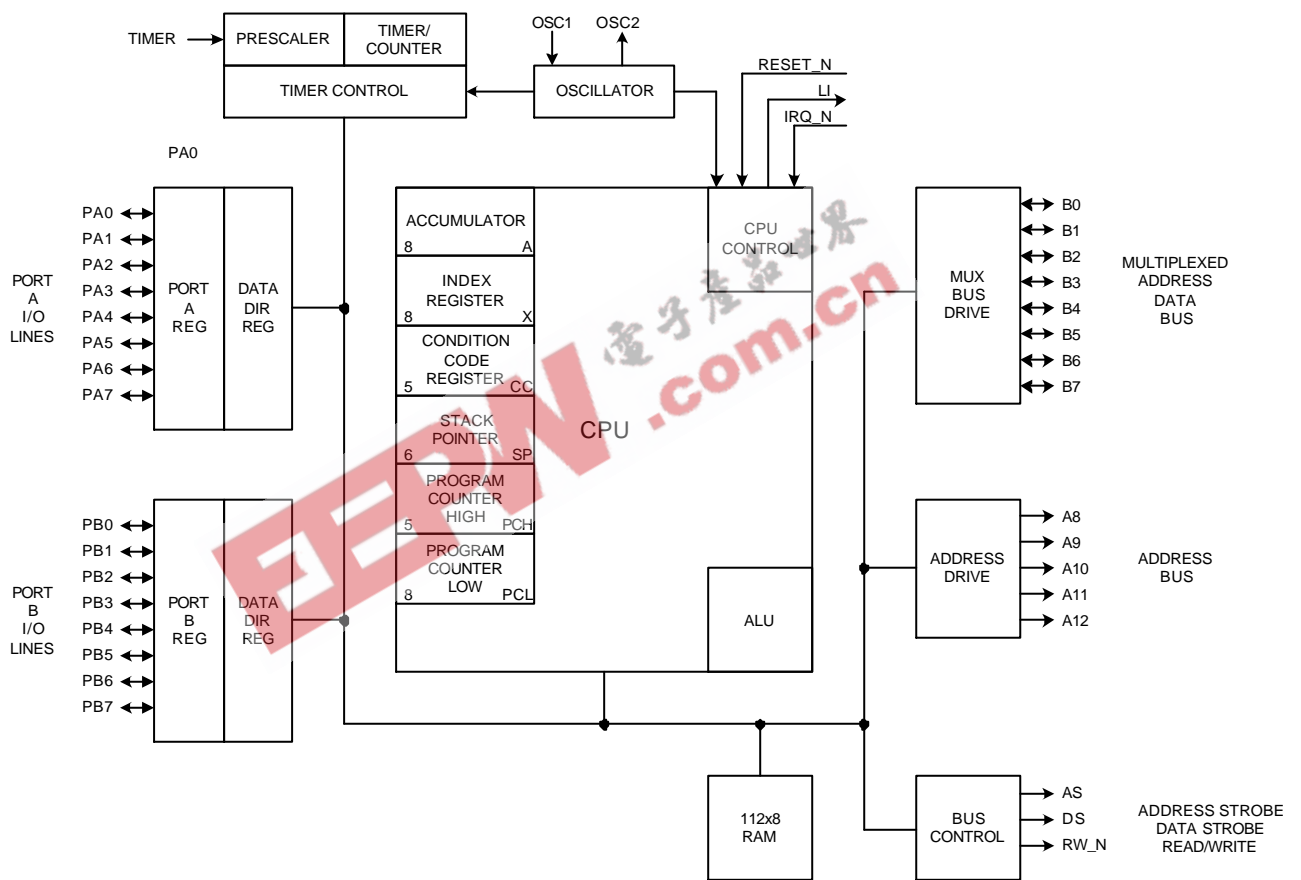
TIMER
PRESCALER
TIMER/ COUNTER
TIMER CONTROL
OSC1
OSC2
OSCILLATOR
RESET_N
LI
IRQ_N

PA0

PORT A I/O LINES
PA0
PA1
PA2
PA3
PA4
PA5
PA6
PA7
PORT A REG
DATA DIR REG

ACCUMULATOR
8 A
INDEX REGISTER
8 X
CONDITION CODE REGISTER
5 CC
STACK POINTER
6 SP
PROGRAM COUNTER HIGH
5 PCH
PROGRAM COUNTER LOW
8 PCL

CPU CONTROL
CPU
ALU

MUX BUS DRIVE
B0
B1
B2
B3
B4
B5
B6
B7
MULTIPLEXED ADDRESS DATA BUS

PORT B I/O LINES
PB0
PB1
PB2
PB3
PB4
PB5
PB6
PB7
PORT B REG
DATA DIR REG

ADDRESS DRIVE
A8
A9
A10
A11
A12
ADDRESS BUS

112x8 RAM

BUS CONTROL
AS
DS
RW_N
ADDRESS STROBE
DATA STROBE
READ/WRITE

电子产品世界
EEPW.com.cn